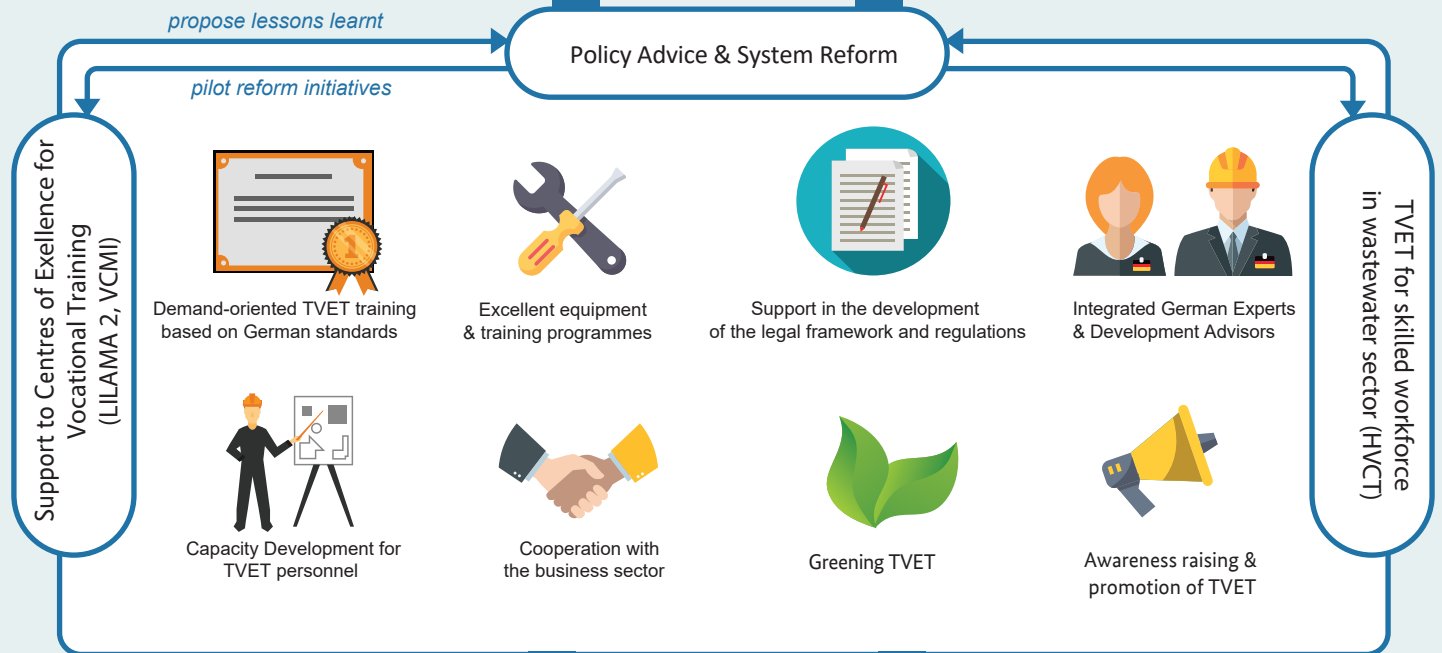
propose lessons learnt

Policy Advice & System Reform

pilot reform initiatives

Support to Centres of Exellence for Vocational Training (LILAMA 2, VCMI)

Demand-oriented TVET training based on German standards

Excellent equipment & training programmes

Support in the development of the legal framework and regulations

Integrated German Experts & Development Advisors

TVET for skilled workforce in wastewater sector (HVCT)

Capacity Development for TVET personnel

Cooperation with the business sector

Greening TVET

Awareness raising & promotion of TVET